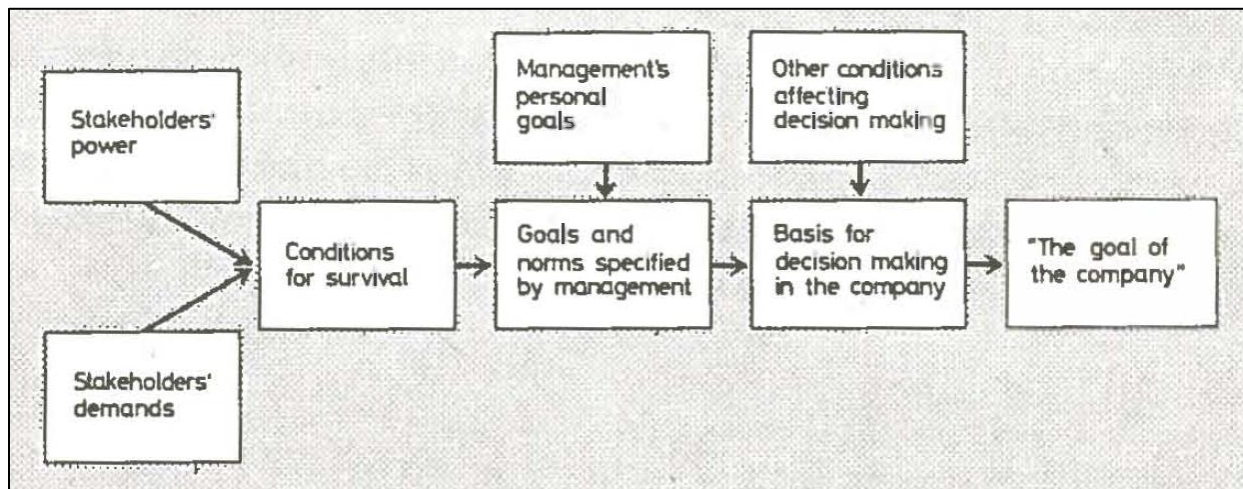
Stakeholders' power

Stakeholders' demands

Conditions for survival

Management's personal goals

Goals and norms specified by management

Other conditions affecting decision making

Basis for decision making in the company

"The goal of the company"